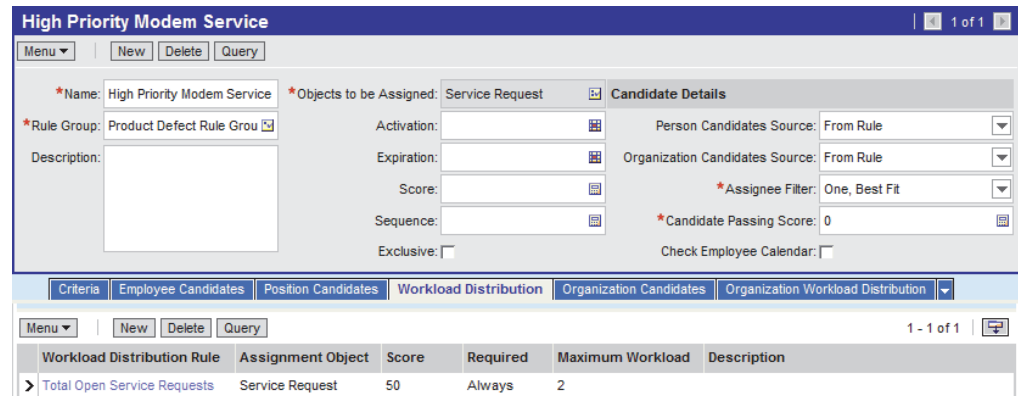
High Priority Modem Service

1 of 1

Menu ▾ | New | Delete | Query

*Name: High Priority Modem Service
*Rule Group: Product Defect Rule Grou
Description:

*Objects to be Assigned: Service Request
Activation:
Expiration:
Score:
Sequence:
Exclusive:

Candidate Details
Person Candidates Source: From Rule
Organization Candidates Source: From Rule
*Assignee Filter: One, Best Fit
*Candidate Passing Score: 0
Check Employee Calendar:

Criteria | Employee Candidates | Position Candidates | Workload Distribution | Organization Candidates | Organization Workload Distribution

Menu ▾ | New | Delete | Query

1 - 1 of 1

| Workload Distribution Rule | Assignment Object | Score | Required | Maximum Workload | Description |
|---|---|---|---|---|---|
| Total Open Service Requests | Service Request | 50 | Always | 2 | |